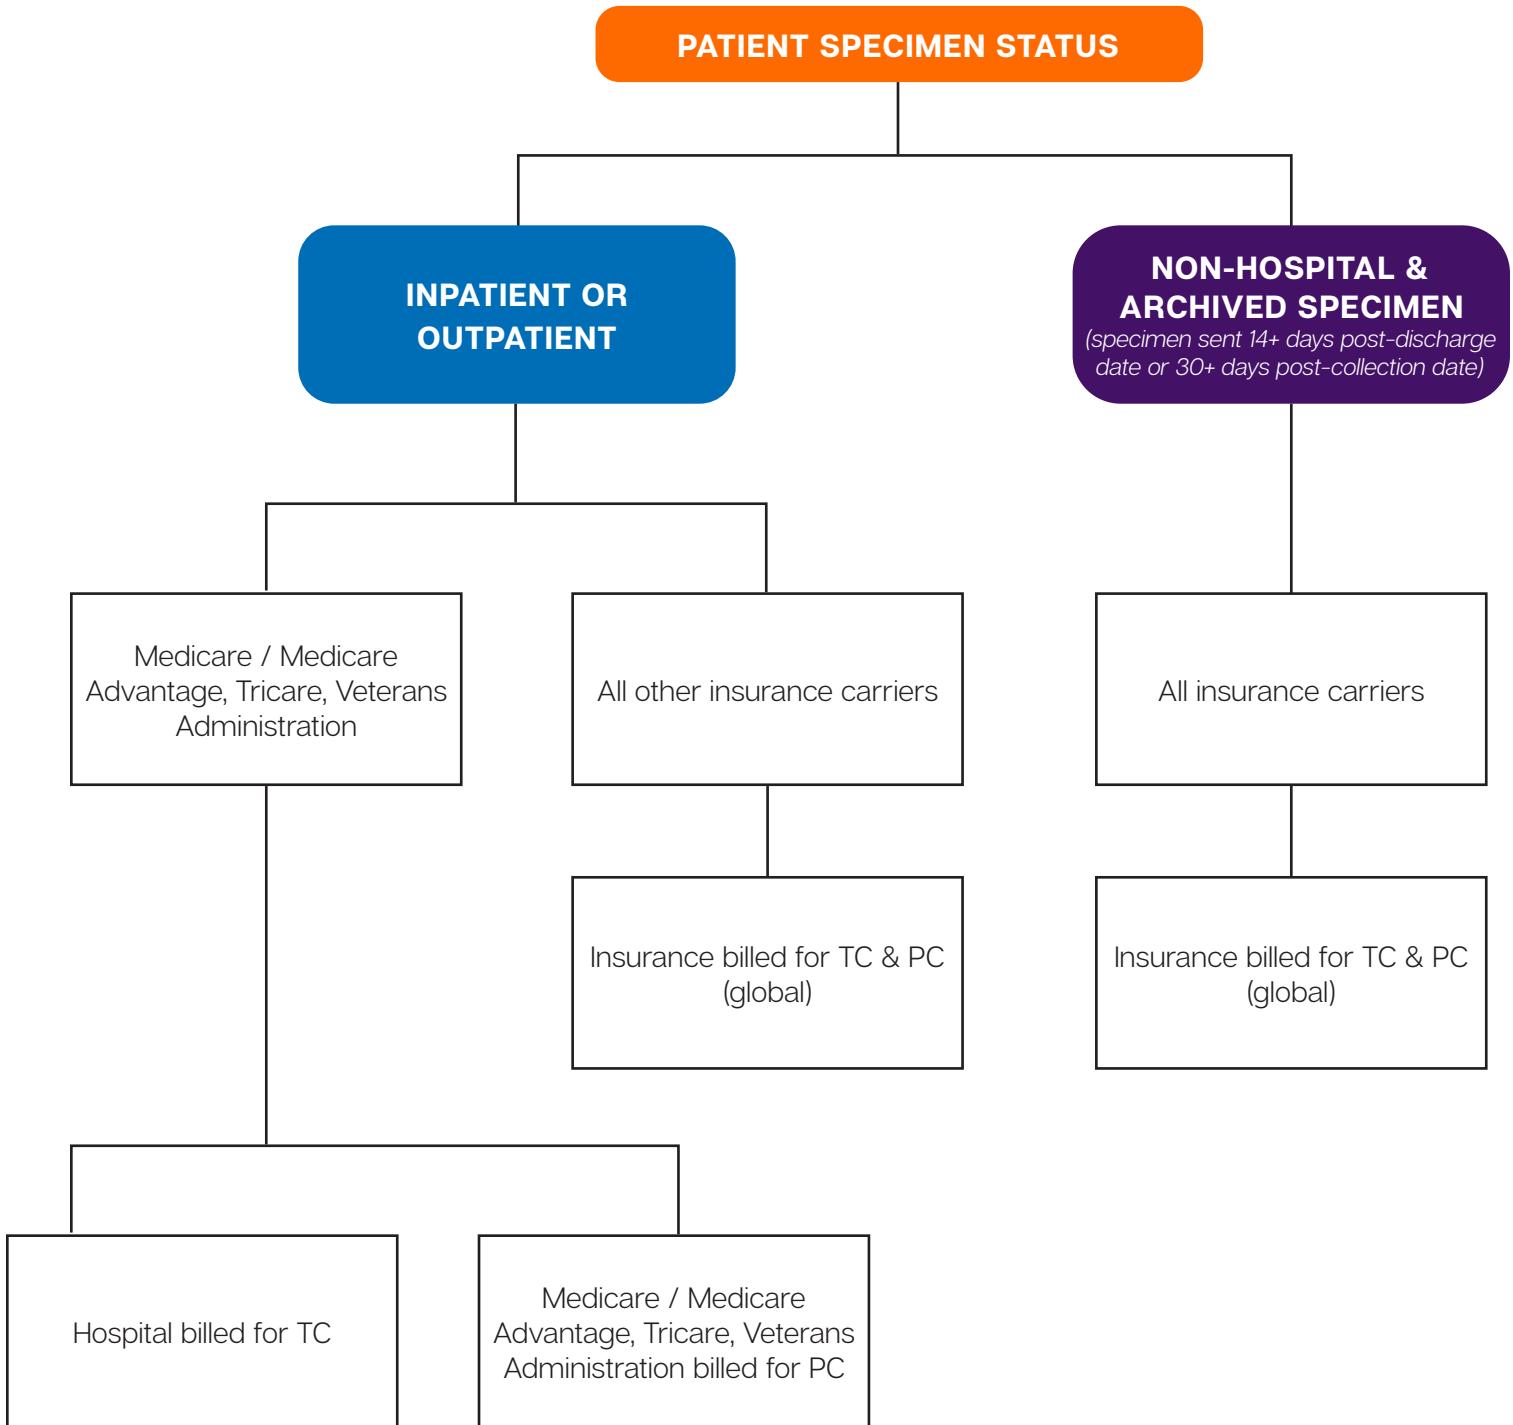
PATIENT SPECIMEN STATUS

INPATIENT OR OUTPATIENT

NON-HOSPITAL & ARCHIVED SPECIMEN
(specimen sent 14+ days post-discharge date or 30+ days post-collection date)

Medicare / Medicare Advantage, Tricare, Veterans Administration

All other insurance carriers

All insurance carriers

Insurance billed for TC & PC (global)

Insurance billed for TC & PC (global)

Hospital billed for TC

Medicare / Medicare Advantage, Tricare, Veterans Administration billed for PC